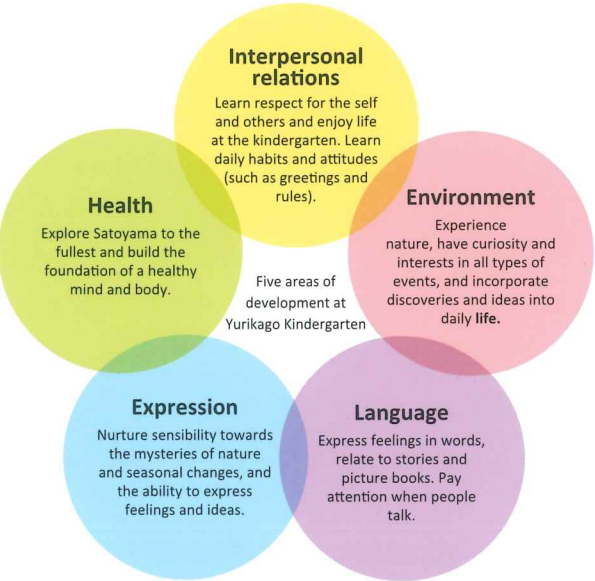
Interpersonal relations

Learn respect for the self and others and enjoy life at the kindergarten. Learn daily habits and attitudes (such as greetings and rules).

Health

Explore Satoyama to the fullest and build the foundation of a healthy mind and body.

Environment

Experience nature, have curiosity and interests in all types of events, and incorporate discoveries and ideas into daily life.

Five areas of development at Yurikago Kindergarten

Expression

Nurture sensibility towards the mysteries of nature and seasonal changes, and the ability to express feelings and ideas.

Language

Express feelings in words, relate to stories and picture books. Pay attention when people talk.